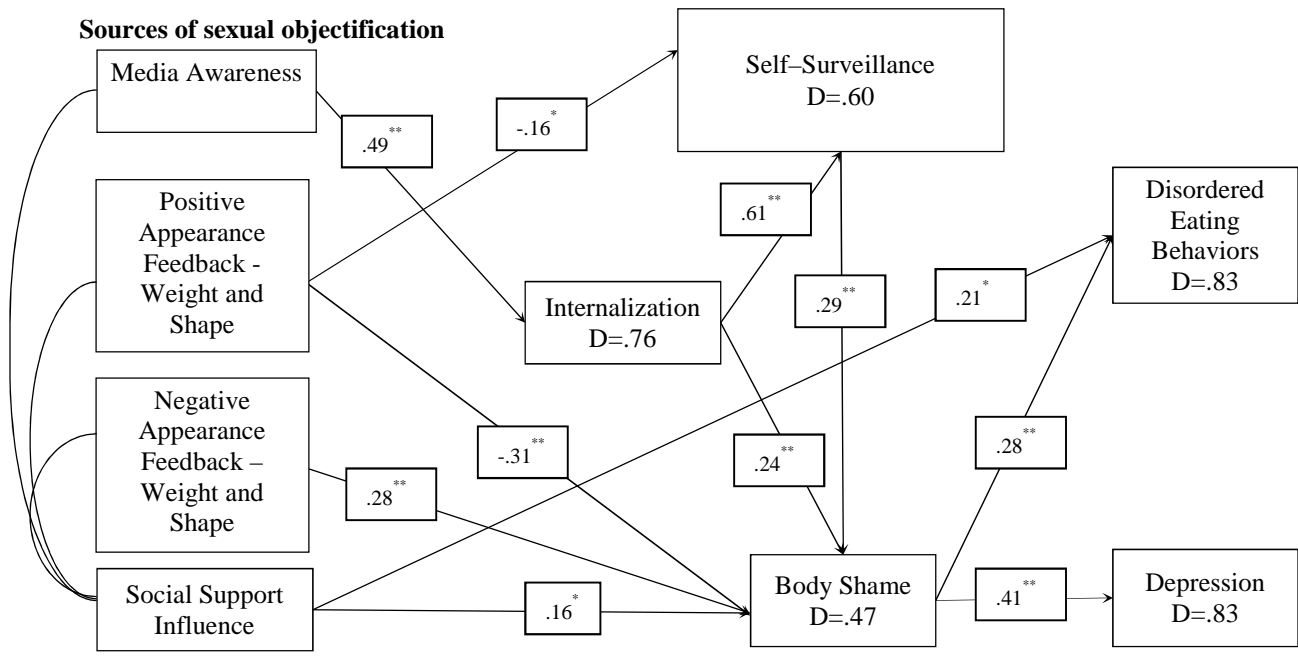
Sources of sexual objectification

Media Awareness

Positive Appearance Feedback - Weight and Shape

Negative Appearance Feedback – Weight and Shape

Social Support Influence

$.49^{**}$

$-.16^{*}$

Self–Surveillance D=.60

$.61^{**}$

Internalization D=.76

$.29^{**}$

$.21^{*}$

Disordered Eating Behaviors D=.83

$-.31^{**}$

$.24^{**}$

$.28^{**}$

$.28^{**}$

$.16^{*}$

Body Shame D=.47

$.41^{**}$

Depression D=.83